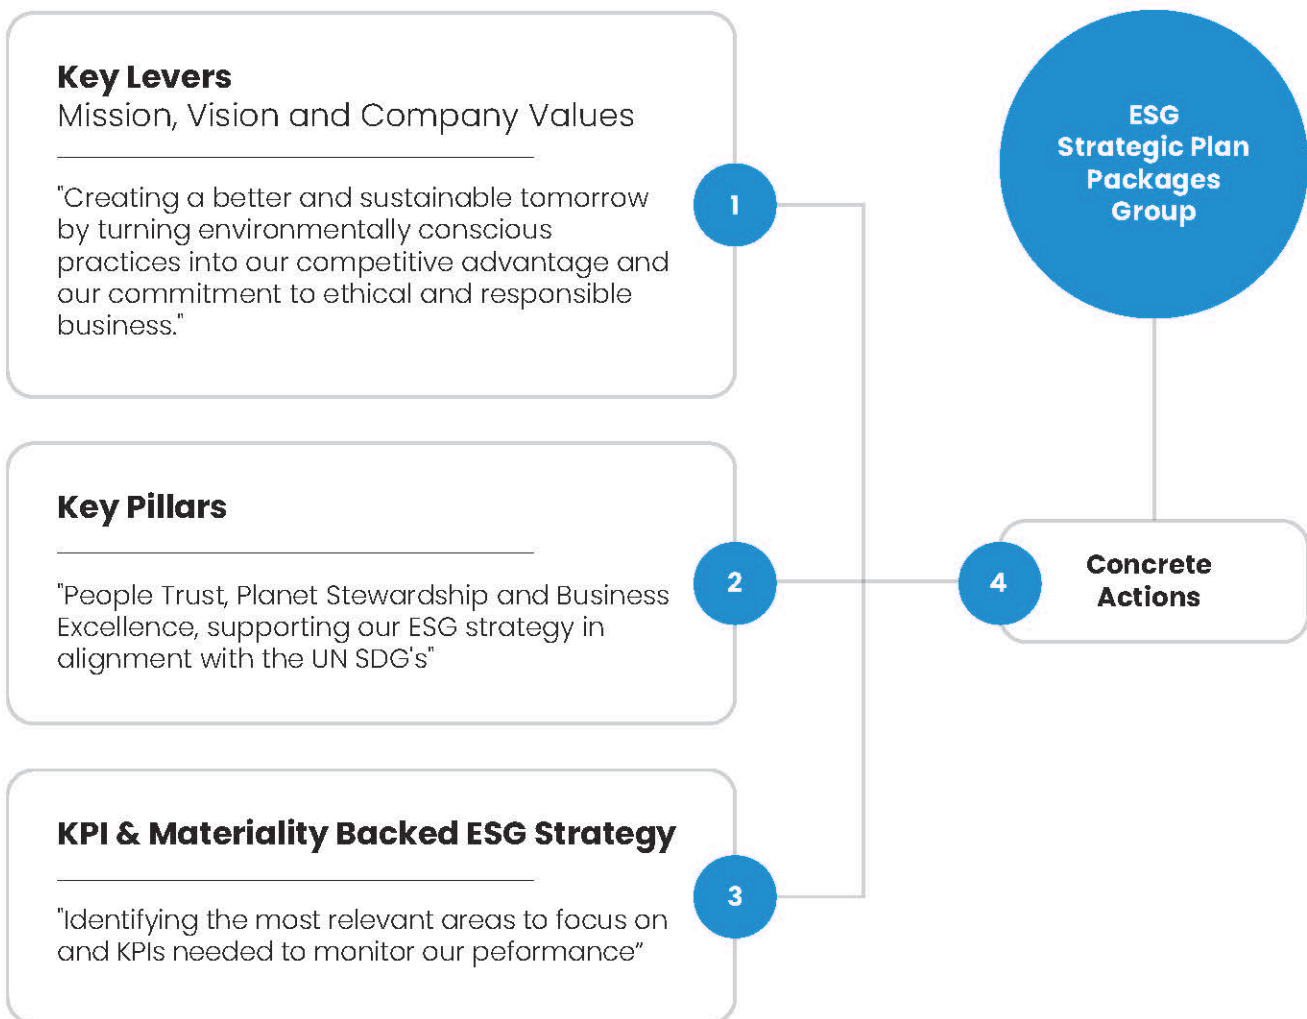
Key Levers
Mission, Vision and Company Values

"Creating a better and sustainable tomorrow by turning environmentally conscious practices into our competitive advantage and our commitment to ethical and responsible business."

1

Key Pillars

"People Trust, Planet Stewardship and Business Excellence, supporting our ESG strategy in alignment with the UN SDG's"

2

KPI & Materiality Backed ESG Strategy

"Identifying the most relevant areas to focus on and KPIs needed to monitor our peformance"

3

ESG Strategic Plan Packages Group

4

Concrete Actions